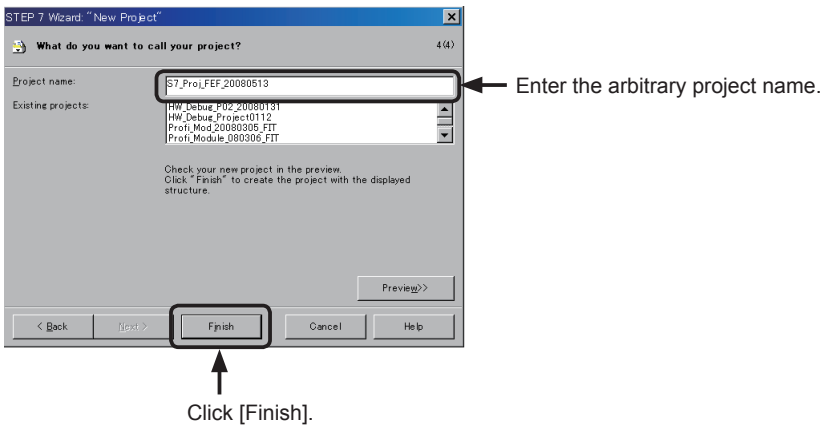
STEP 7 Wizard: "New Project"

What do you want to call your project?

4(4)

Project name:

S7_Proj_FEF_20080513

Enter the arbitrary project name.

Existing projects:

HW_Debug_P02_20080131
HW_Debug_Project0112
Profi_Mod_20080305_FIT
Profi_Module_080306_FIT

Check your new project in the preview.
Click "Finish" to create the project with the displayed structure.

Preview>>

< Back

Next >

Finish

Cancel

Help

Click [Finish].